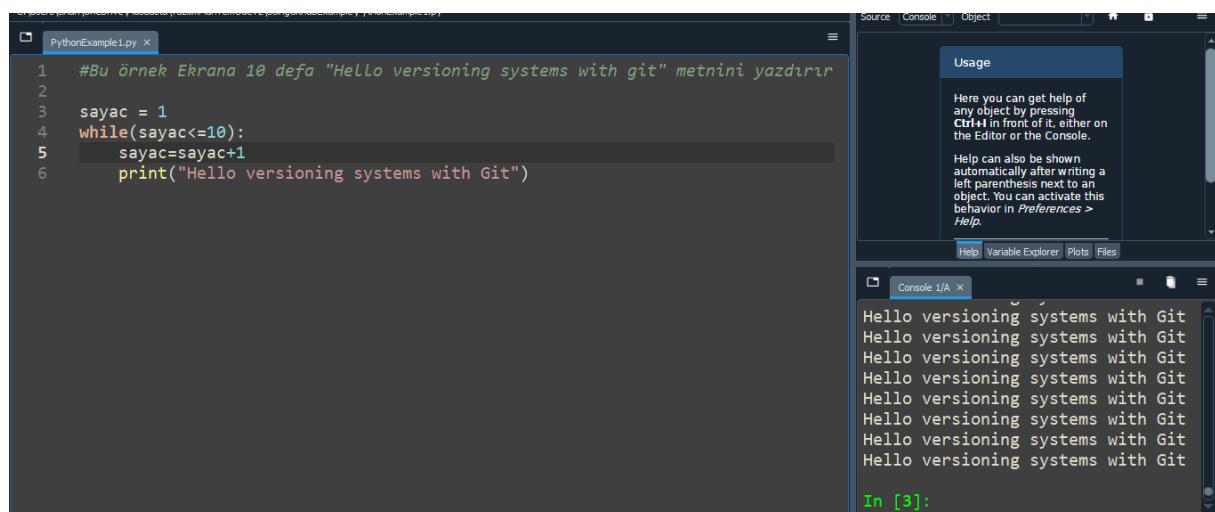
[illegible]

PythonExample1.py ×

1 #Bu örnek Ekrana 10 defa "Hello versioning systems with git" metnini yazdırır
2
3 sayac = 1
4 while(sayac<=10):
5     sayac=sayac+1
6     print("Hello versioning systems with Git")

Source Console Object

Usage

Here you can get help of any object by pressing **Ctrl+I** in front of it, either on the Editor or the Console.

Help can also be shown automatically after writing a left parenthesis next to an object. You can activate this behavior in *Preferences > Help*.

Help Variable Explorer Plots Files

Console 1/A ×

Hello versioning systems with Git
Hello versioning systems with Git
Hello versioning systems with Git
Hello versioning systems with Git
Hello versioning systems with Git
Hello versioning systems with Git
Hello versioning systems with Git
Hello versioning systems with Git

In [3]: